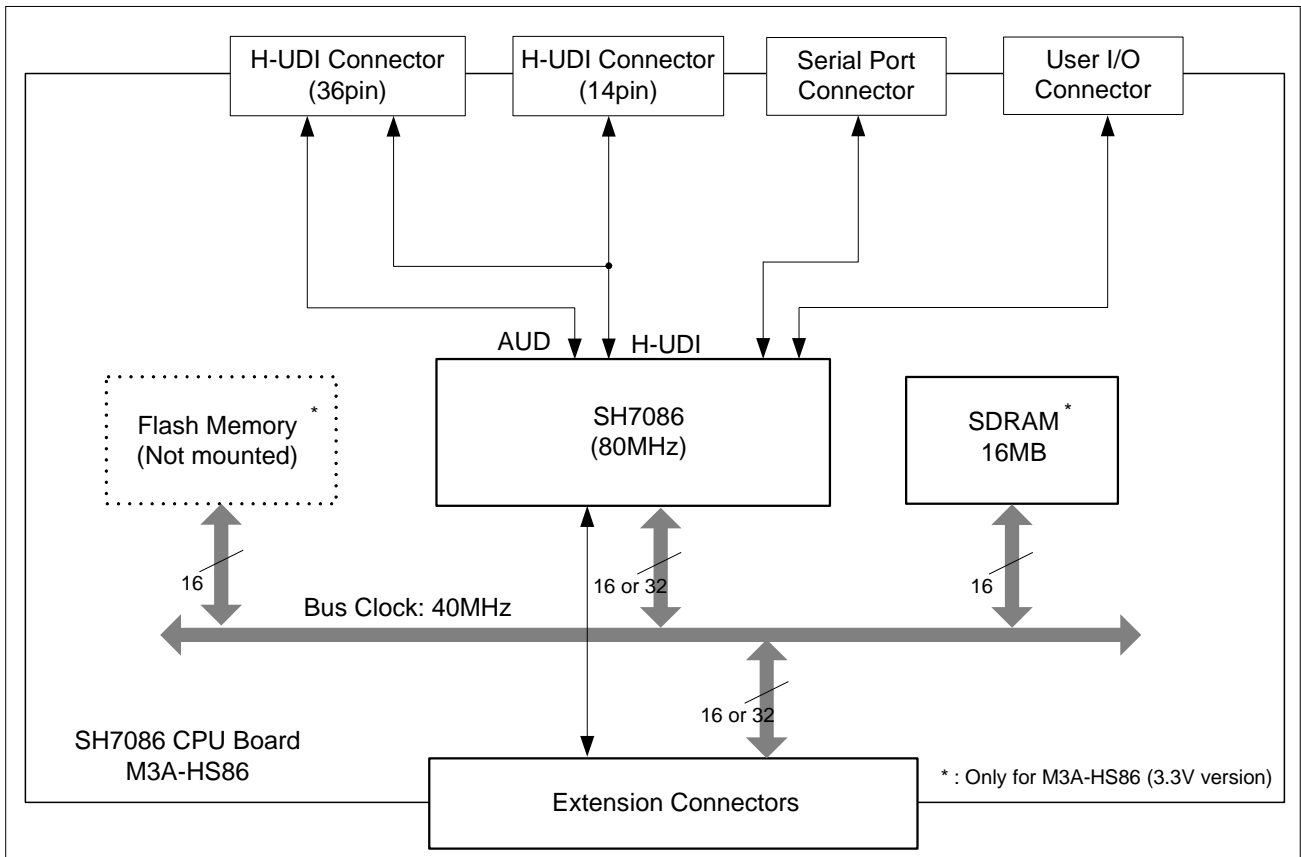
H-UDI Connector (36pin)

H-UDI Connector (14pin)

Serial Port Connector

User I/O Connector

AUD

H-UDI

Flash Memory *
(Not mounted)

SH7086
(80MHz)

SDRAM *
16MB

16

16 or 32

16

Bus Clock: 40MHz

16 or 32

SH7086 CPU Board
M3A-HS86

* : Only for M3A-HS86 (3.3V version)

Extension Connectors